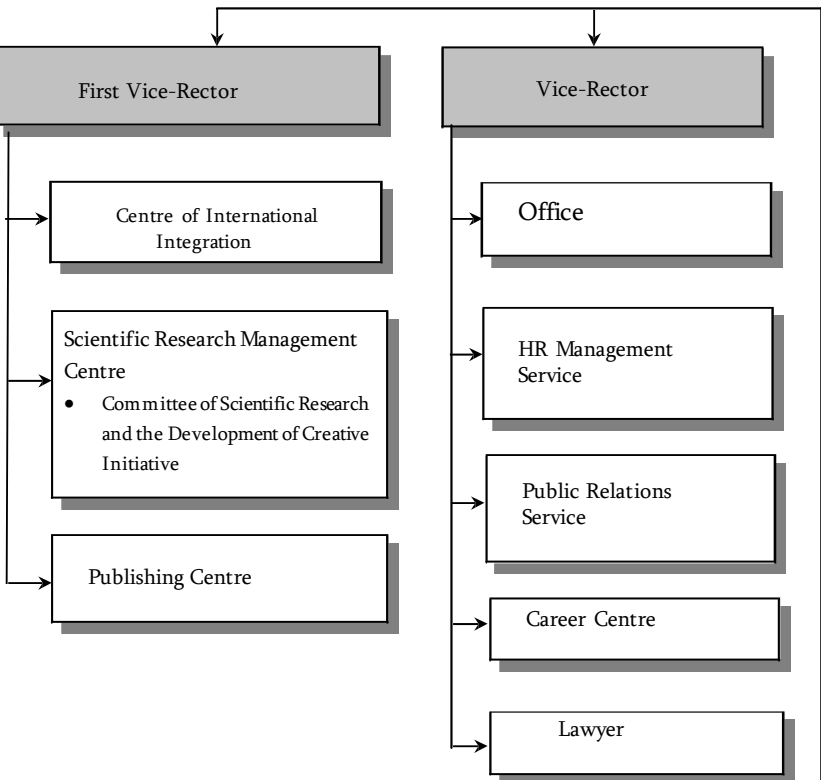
First Vice-Rector

Vice-Rector

Centre of International Integration

Scientific Research Management Centre
• Committee of Scientific Research and the Development of Creative Initiative

Publishing Centre

Office

HR Management Service

Public Relations Service

Career Centre

Lawyer